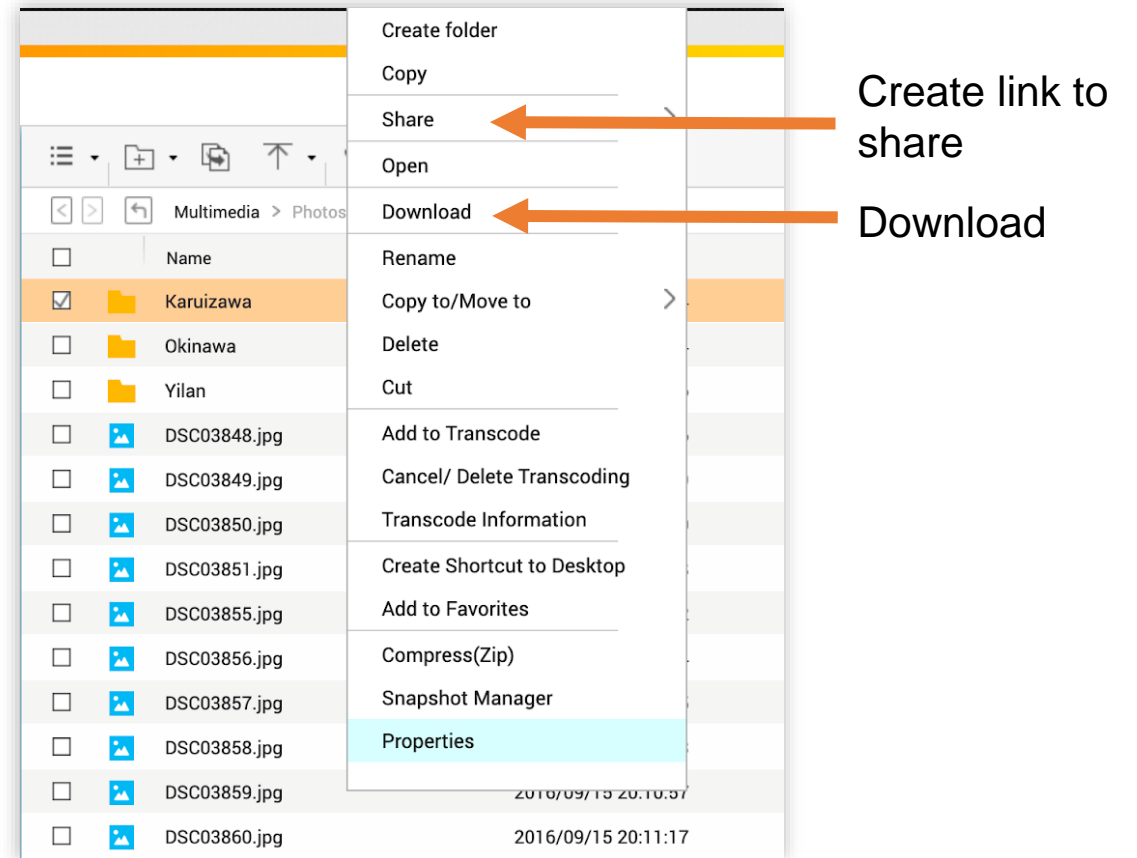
Multimedia > Photos

Name

Karuizawa
Okinawa
Yilan
DSC03848.jpg
DSC03849.jpg
DSC03850.jpg
DSC03851.jpg
DSC03855.jpg
DSC03856.jpg
DSC03857.jpg
DSC03858.jpg
DSC03859.jpg 2016/09/15 20:10:57
DSC03860.jpg 2016/09/15 20:11:17

Create folder
Copy
Share
Open
Download
Rename
Copy to/Move to
Delete
Cut
Add to Transcode
Cancel/ Delete Transcoding
Transcode Information
Create Shortcut to Desktop
Add to Favorites
Compress(Zip)
Snapshot Manager
Properties

Create link to share

Download